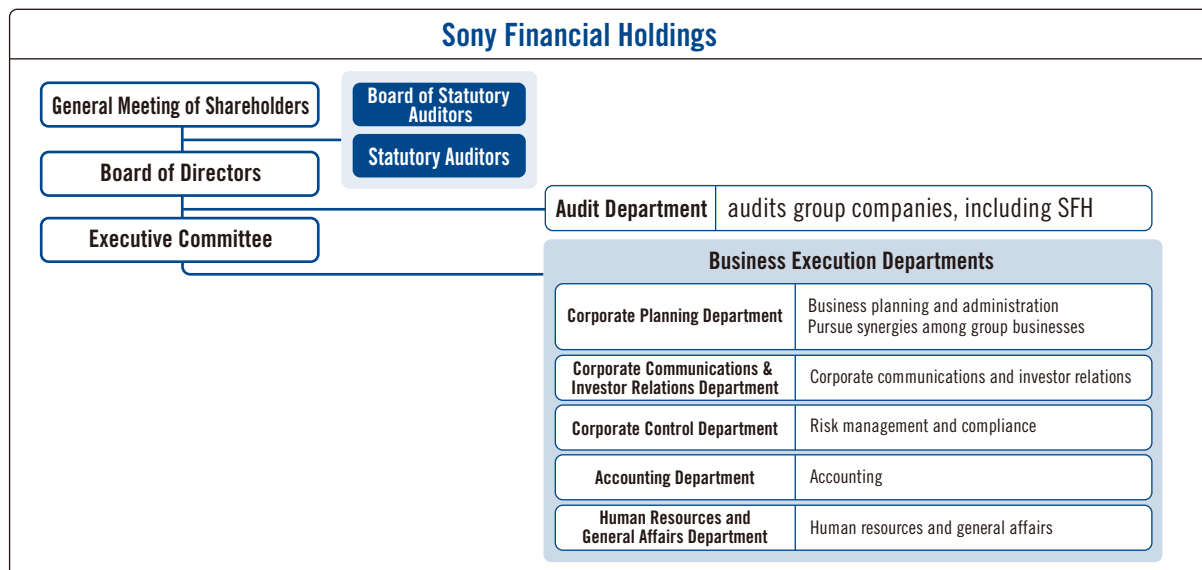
Sony Financial Holdings

General Meeting of Shareholders

Board of Statutory Auditors

Statutory Auditors

Board of Directors

Audit Department | audits group companies, including SFH

Executive Committee

Business Execution Departments

| | |
|---|---|
| Corporate Planning Department | Business planning and administration<br>Pursue synergies among group businesses |
| Corporate Communications & Investor Relations Department | Corporate communications and investor relations |
| Corporate Control Department | Risk management and compliance |
| Accounting Department | Accounting |
| Human Resources and General Affairs Department | Human resources and general affairs |